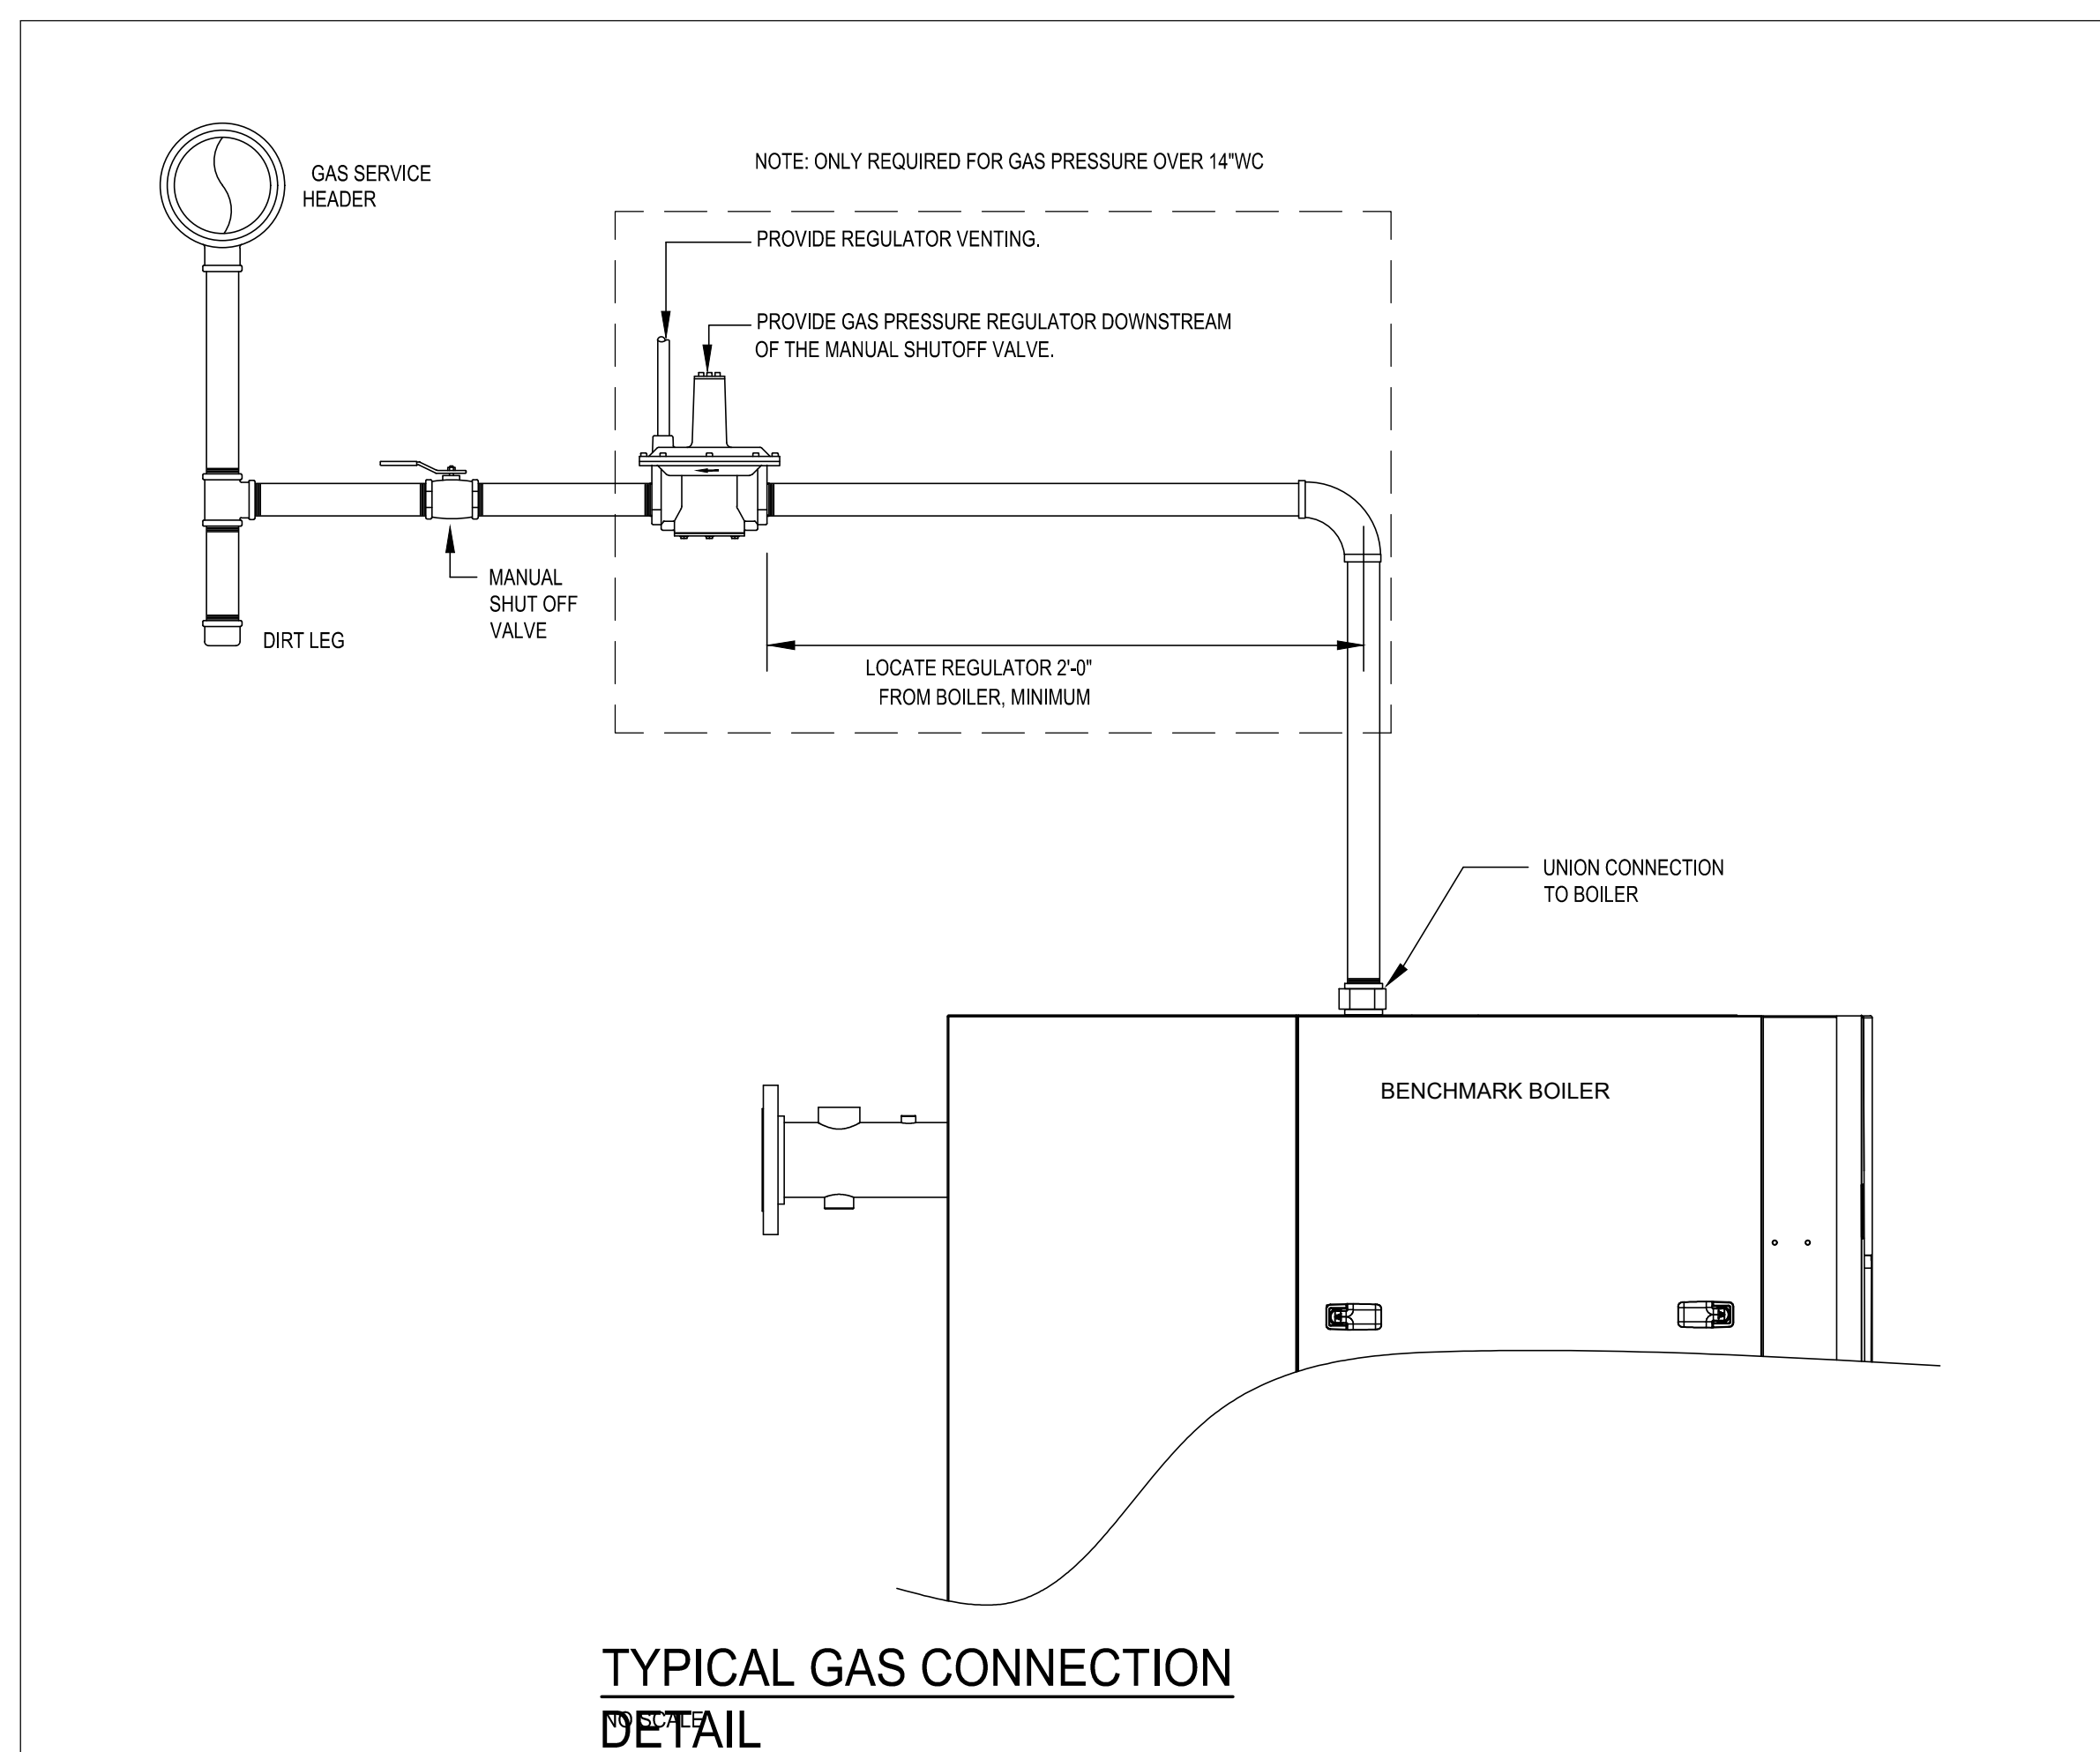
GAS SERVICE HEADER

NOTE: ONLY REQUIRED FOR GAS PRESSURE OVER 14"WC

PROVIDE REGULATOR VENTING.

PROVIDE GAS PRESSURE REGULATOR DOWNSTREAM OF THE MANUAL SHUTOFF VALVE.

MANUAL SHUT OFF VALVE

DIRT LEG

LOCATE REGULATOR 2'-0" FROM BOILER, MINIMUM

UNION CONNECTION TO BOILER

BENCHMARK BOILER

TYPICAL GAS CONNECTION DETAIL

NO SCALE